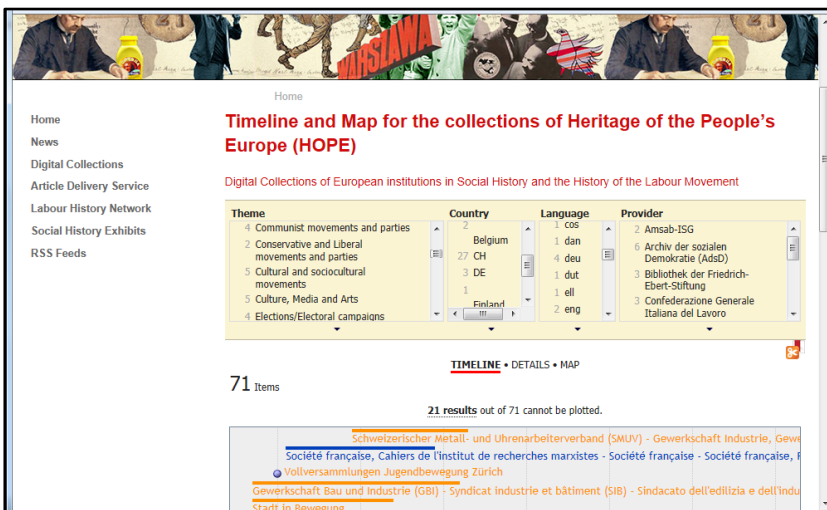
WARSZAWA

Home

Home
News
Digital Collections
Article Delivery Service
Labour History Network
Social History Exhibits
RSS Feeds

Timeline and Map for the collections of Heritage of the People's Europe (HOPE)

Digital Collections of European institutions in Social History and the History of the Labour Movement

| Theme | Country | Language | Provider |
|---|---|---|---|
| 4 Communist movements and parties | 2 | 1 cos | 2 Amsab-ISG |
| 2 Conservative and Liberal movements and parties | Belgium | 1 dan | 6 Archiv der sozialen Demokratie (AdsD) |
| 5 Cultural and sociocultural movements | 27 CH | 4 deu | 3 Bibliothek der Friedrich-Ebert-Stiftung |
| 5 Culture, Media and Arts | 3 DE | 1 dut | 3 Confederazione Generale Italiana del Lavoro |
| 4 Elections/Electoral campaigns | 1 Finland | 1 ell | |
| | | 2 eng | |

TIMELINE • DETAILS • MAP

71 Items

21 results out of 71 cannot be plotted.

Schweizerischer Metall- und Uhrenarbeiterverband (SMUV) - Gewerkschaft Industrie, Gew
Société française, Cahiers de l'institut de recherches marxistes - Société française - Société française, F
Vollversammlungen Jugendbewegung Zürich
Gewerkschaft Bau und Industrie (GBI) - Syndicat industrie et bâtiment (SIB) - Sindacato dell'edilizia e dell'indu
Stadt in Bewegung